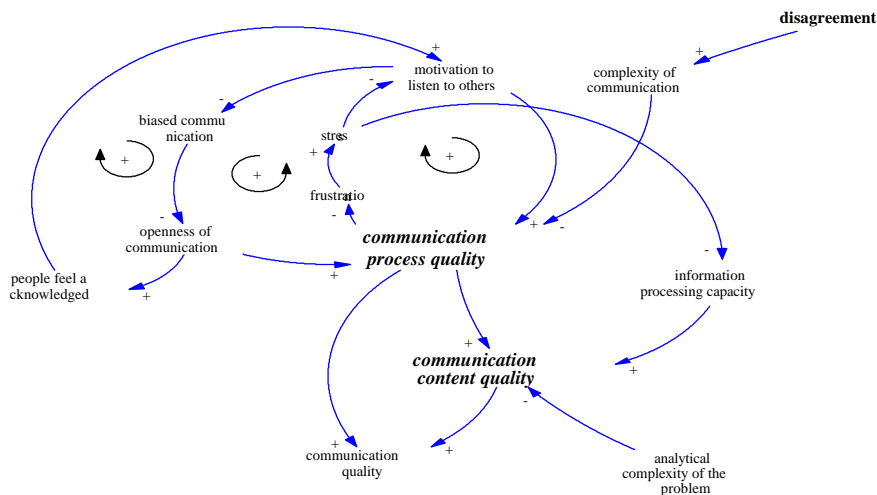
disagreement

+

complexity of communication

+

motivation to listen to others

-

-

biased commu nication

stres

+

+

+

+

frustratio n

-

-

openness of communication

communication process quality

+

+

-

people feel a cknowledged

+

-

information processing capacity

+

communication content quality

+

-

+

communication quality

+

analytical complexity of the problem